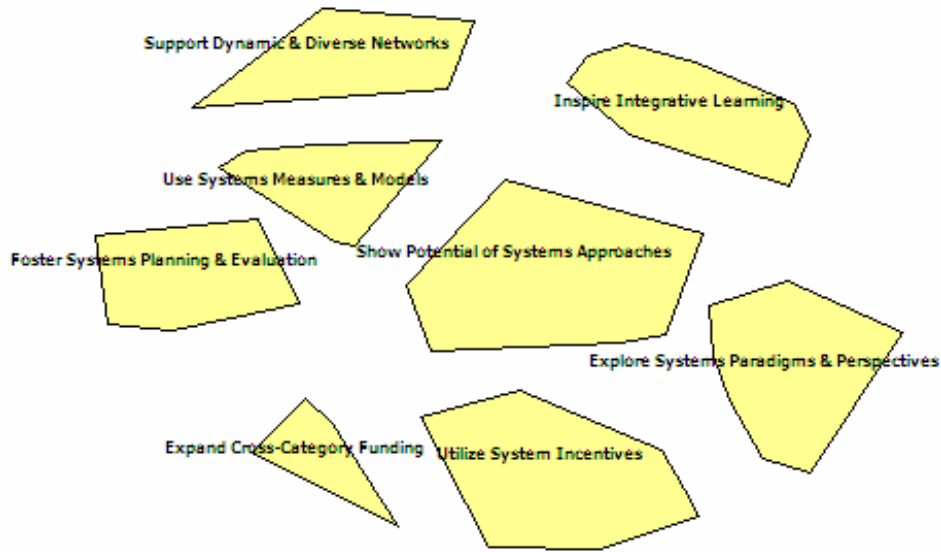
Support Dynamic & Diverse Networks

Inspire Integrative Learning

Use Systems Measures & Models

Foster Systems Planning & Evaluation

Show Potential of Systems Approaches

Explore Systems Paradigms & Perspectives

Expand Cross-Category Funding

Utilize System Incentives